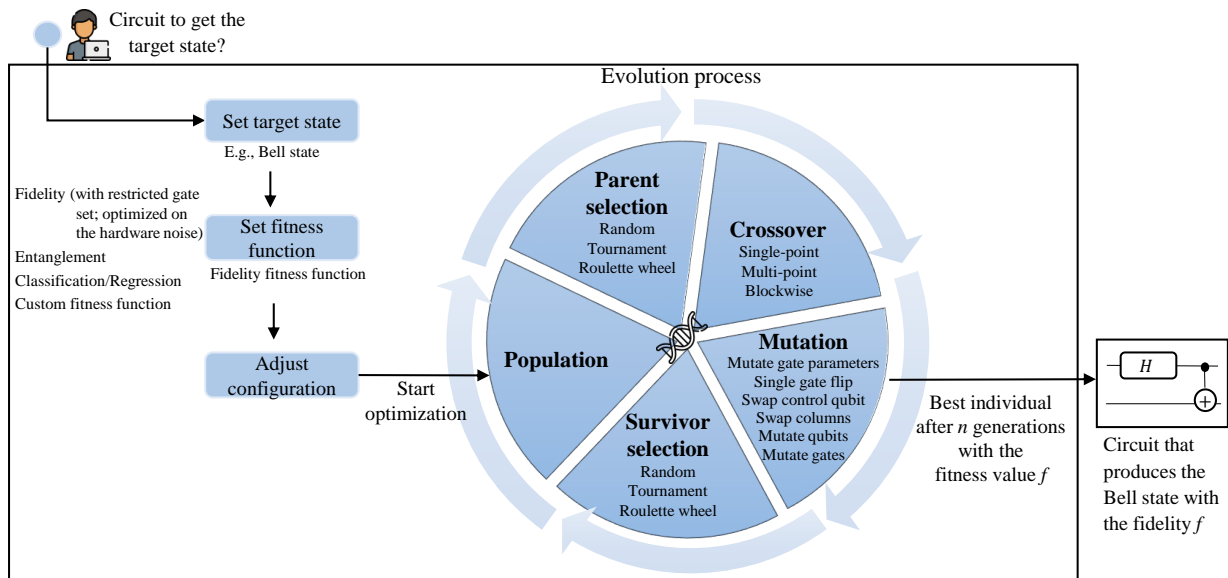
Circuit to get the target state?

Evolution process

Set target state
E.g., Bell state

Fidelity (with restricted gate set; optimized on the hardware noise)
Entanglement
Classification/Regression
Custom fitness function

Set fitness function
Fidelity fitness function

Adjust configuration

Start optimization

Parent selection
Random
Tournament
Roulette wheel

Crossover
Single-point
Multi-point
Blockwise

Population

Mutation
Mutate gate parameters
Single gate flip
Swap control qubit
Swap columns
Mutate qubits
Mutate gates

Survivor selection
Random
Tournament
Roulette wheel

Best individual after $n$ generations with the fitness value $f$

$H$

Circuit that produces the Bell state with the fidelity $f$